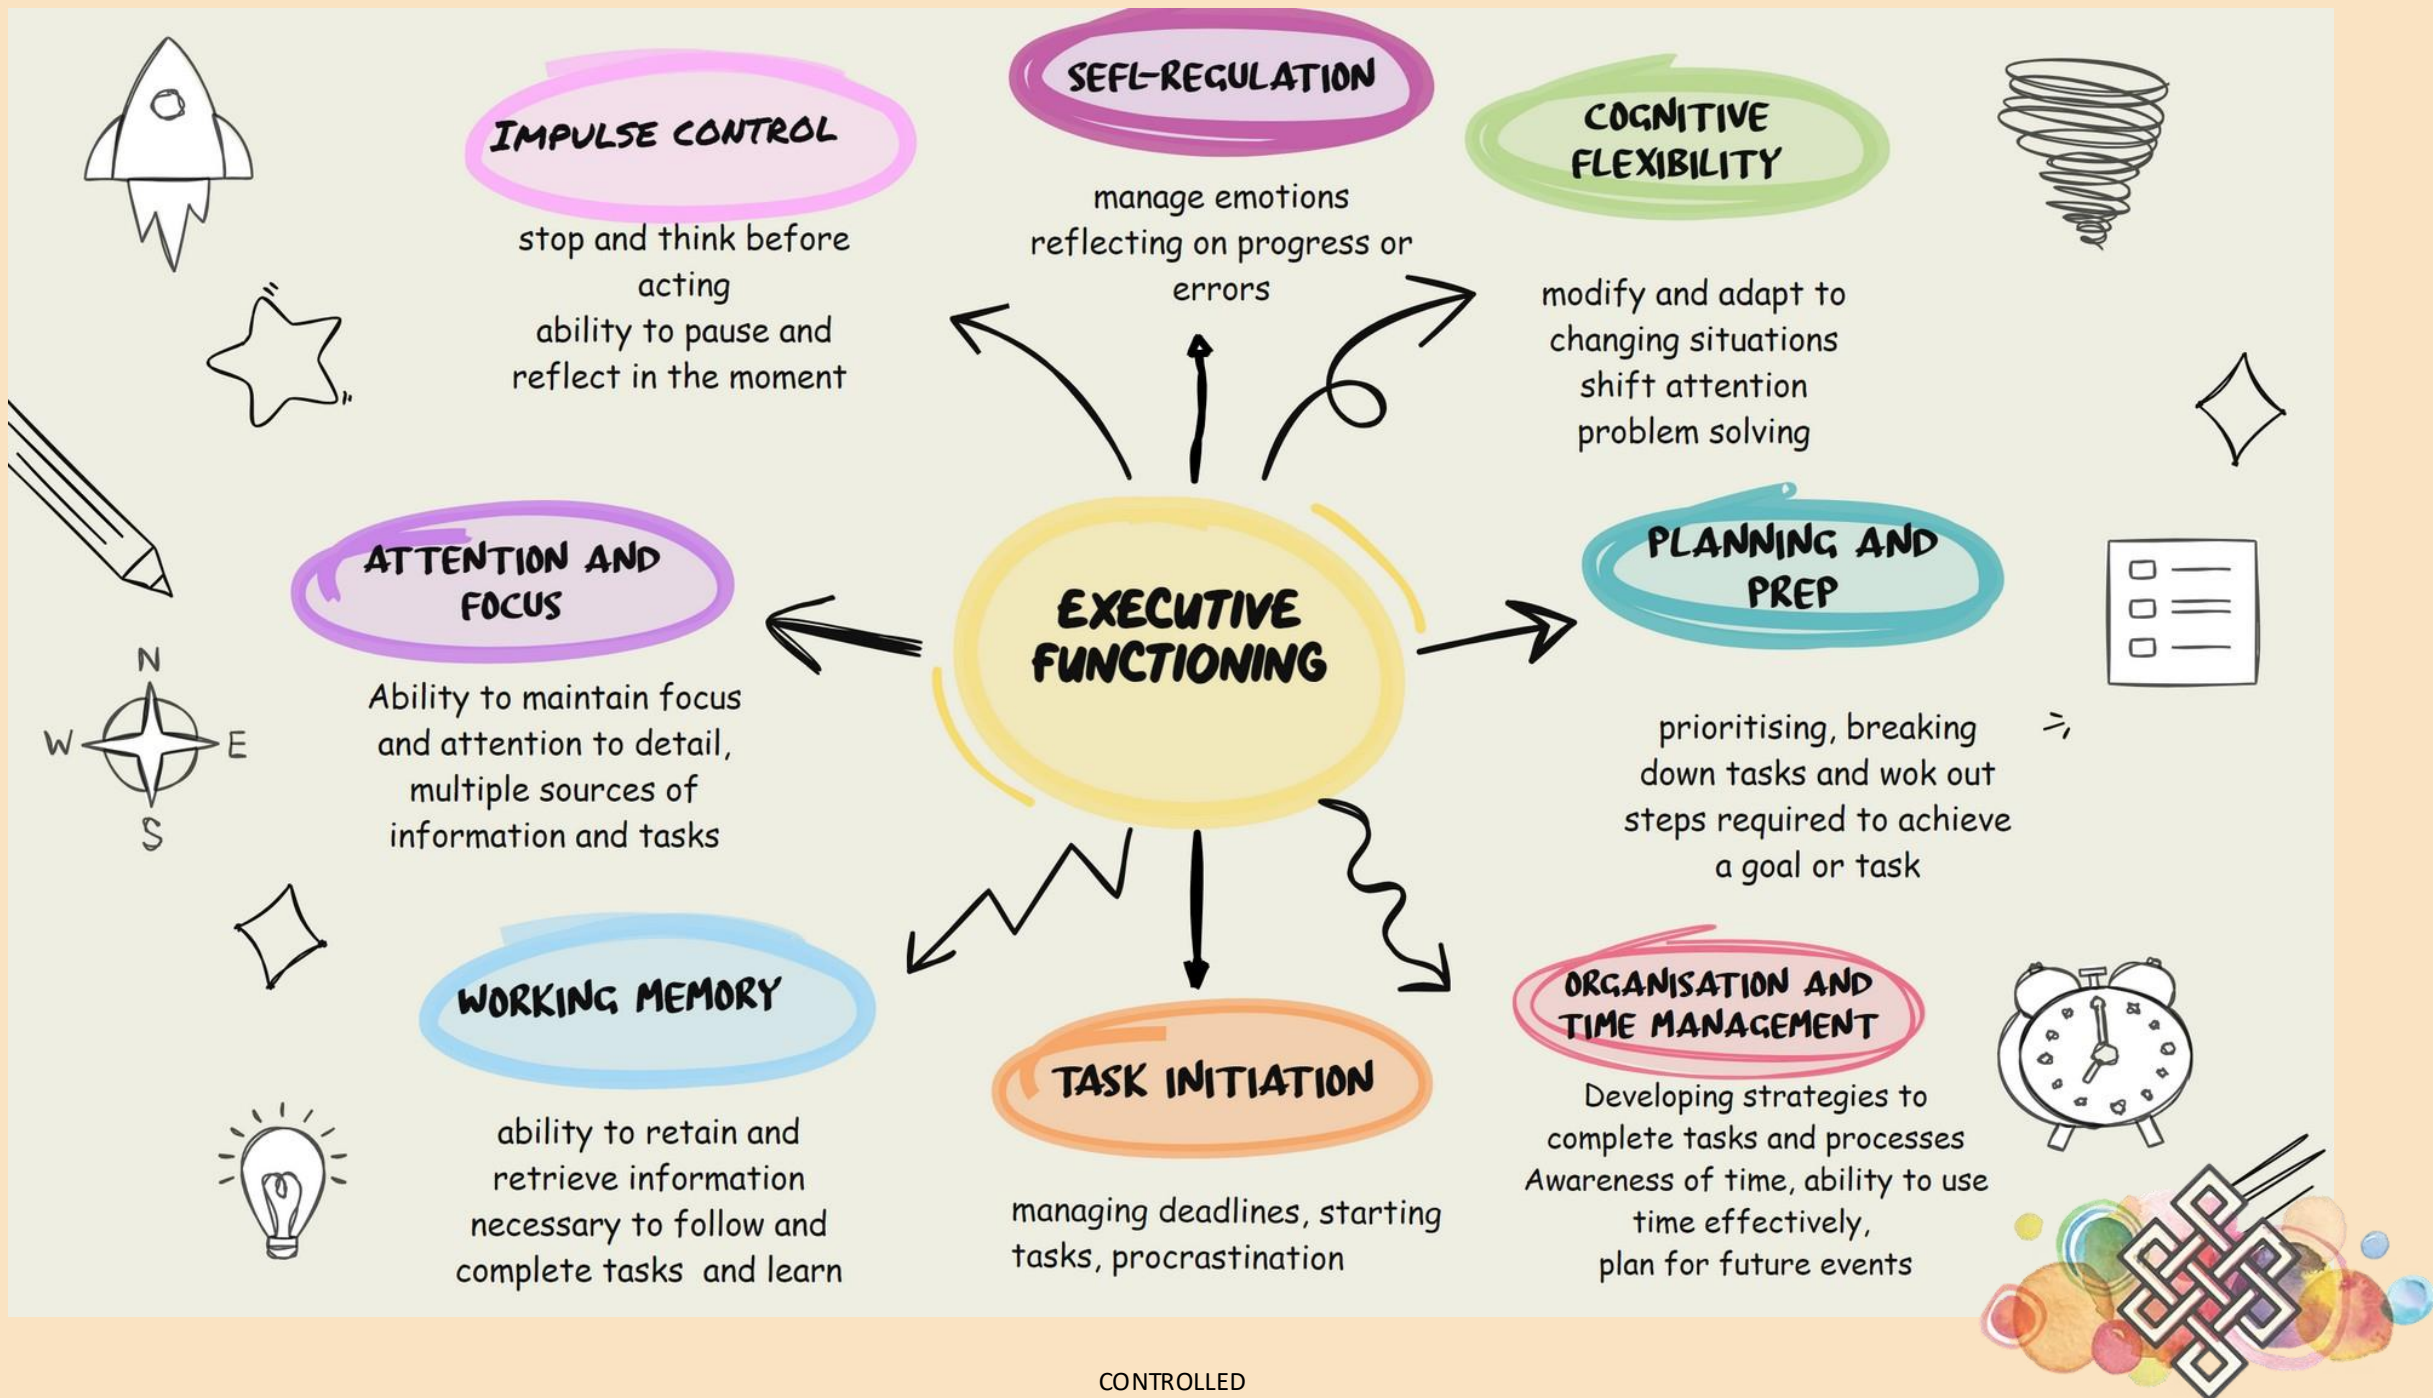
SEFL-REGULATION

manage emotions
reflecting on progress or errors

IMPULSE CONTROL

stop and think before acting
ability to pause and reflect in the moment

COGNITIVE FLEXIBILITY

modify and adapt to changing situations
shift attention
problem solving

EXECUTIVE FUNCTIONING

ATTENTION AND FOCUS

Ability to maintain focus and attention to detail, multiple sources of information and tasks

PLANNING AND PREP

prioritising, breaking down tasks and wok out steps required to achieve a goal or task

N
W
E
S

WORKING MEMORY

ability to retain and retrieve information necessary to follow and complete tasks and learn

TASK INITIATION

managing deadlines, starting tasks, procrastination

ORGANISATION AND TIME MANAGEMENT

Developing strategies to complete tasks and processes
Awareness of time, ability to use time effectively,
plan for future events

CONTROLLED